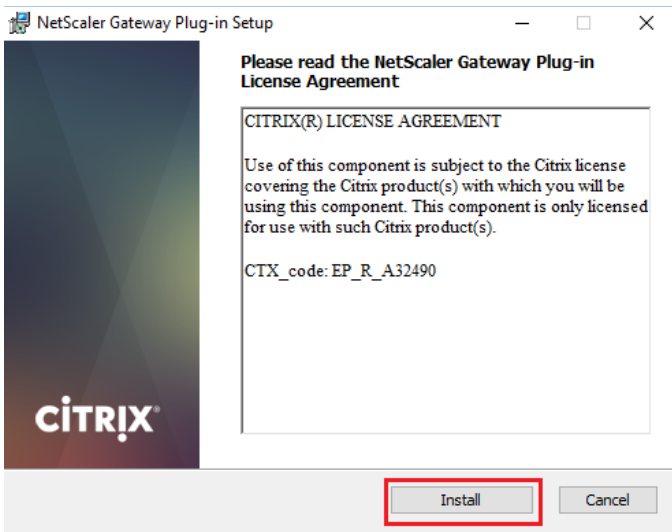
NetScaler Gateway Plug-in Setup

Please read the NetScaler Gateway Plug-in License Agreement

CITRIX(R) LICENSE AGREEMENT

Use of this component is subject to the Citrix license covering the Citrix product(s) with which you will be using this component. This component is only licensed for use with such Citrix product(s).

CTX_code: EP_R_A32490

CiTRIX

Install

Cancel